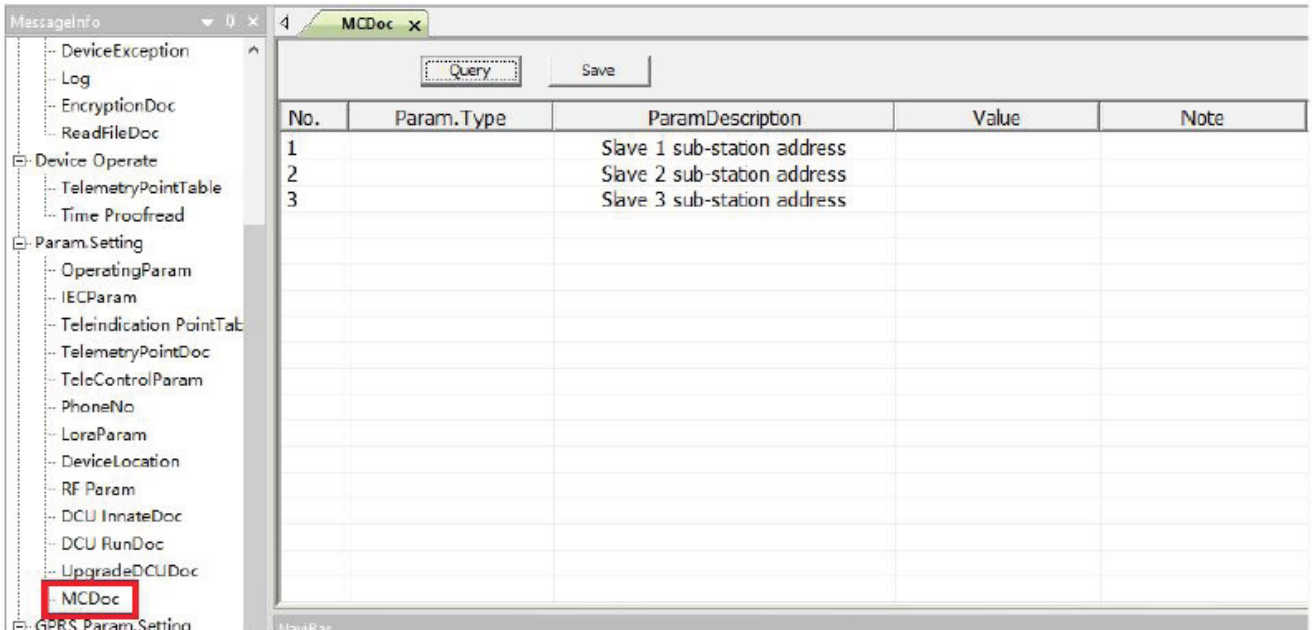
MessageInfo

DeviceException
Log
EncryptionDoc
ReadFileDoc
Device Operate
TelemetryPointTable
Time Proofread
Param.Setting
OperatingParam
IECParam
Teleindication PointTab
TelemetryPointDoc
TeleControlParam
PhoneNo
LoraParam
DeviceLocation
RF Param
DCU InnateDoc
DCU RunDoc
UpgradeDCUDoc
MCDoc
GPRS Param Setting

MCDoc ×

Query
Save

| No. | Param.Type | ParamDescription | Value | Note |
|---|---|---|---|---|
| 1 | | Slave 1 sub-station address | | |
| 2 | | Slave 2 sub-station address | | |
| 3 | | Slave 3 sub-station address | | |

NaviBar